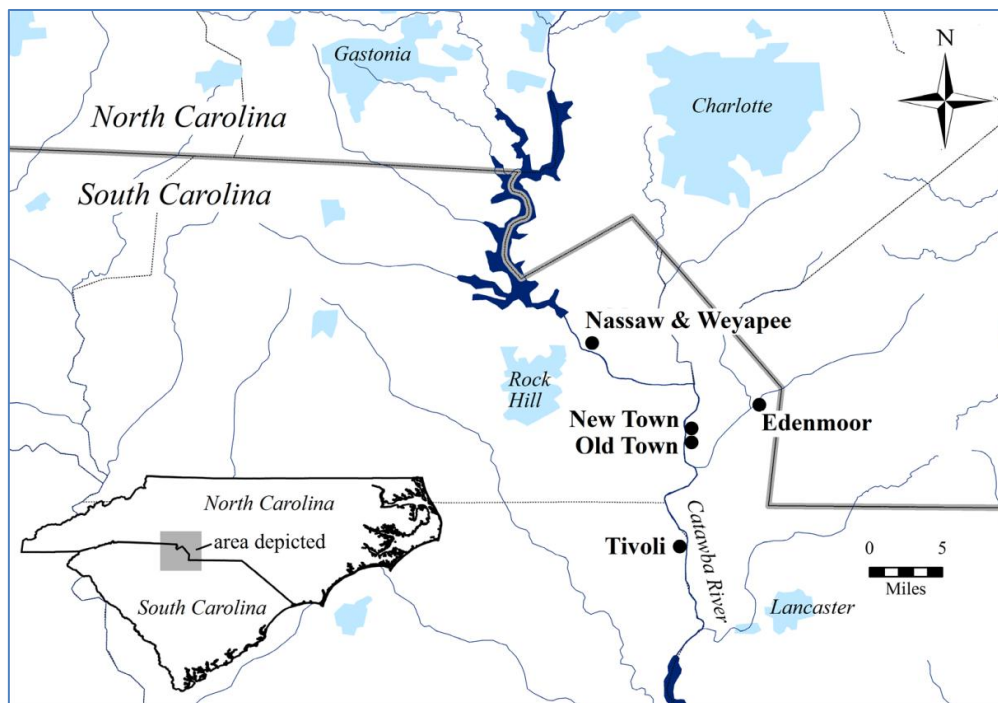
N

Gastonia

Charlotte

North Carolina

South Carolina

Nassaw & Weyapee

Rock Hill

New Town

Old Town

Edenmoor

North Carolina

area depicted

South Carolina

Tivoli

Catawba River

0 5

Miles

Lancaster